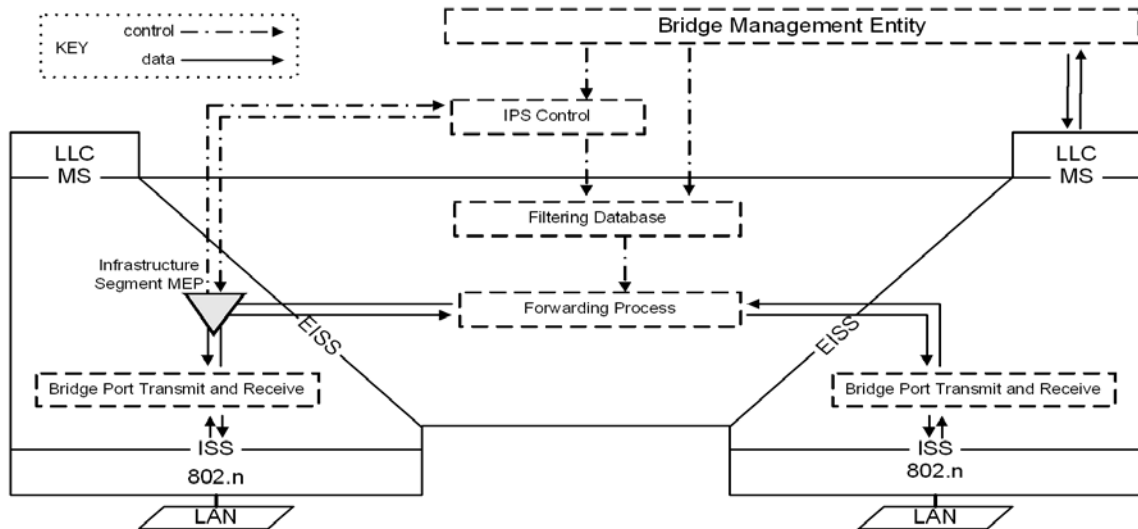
KEY
control
data

Bridge Management Entity

IPS Control

LLC
MS

LLC
MS

Filtering Database

Infrastructure Segment MEP

Forwarding Process

EISS

EISS

Bridge Port Transmit and Receive

Bridge Port Transmit and Receive

ISS
802.n

ISS
802.n

LAN

LAN